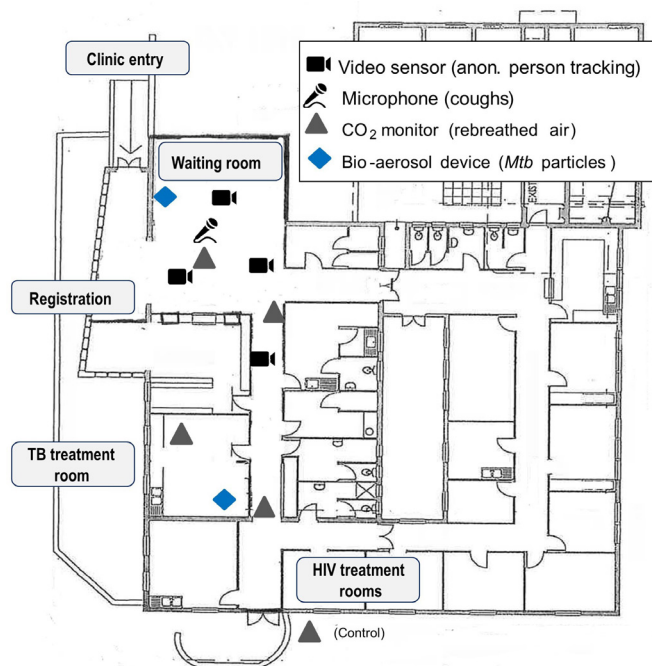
Clinic entry

Video sensor (anon. person tracking)
Microphone (coughs)
$CO_2$ monitor (rebreathed air)
Bio-aerosol device (*Mtb* particles)

Waiting room

Registration

TB treatment room

HIV treatment rooms

(Control)